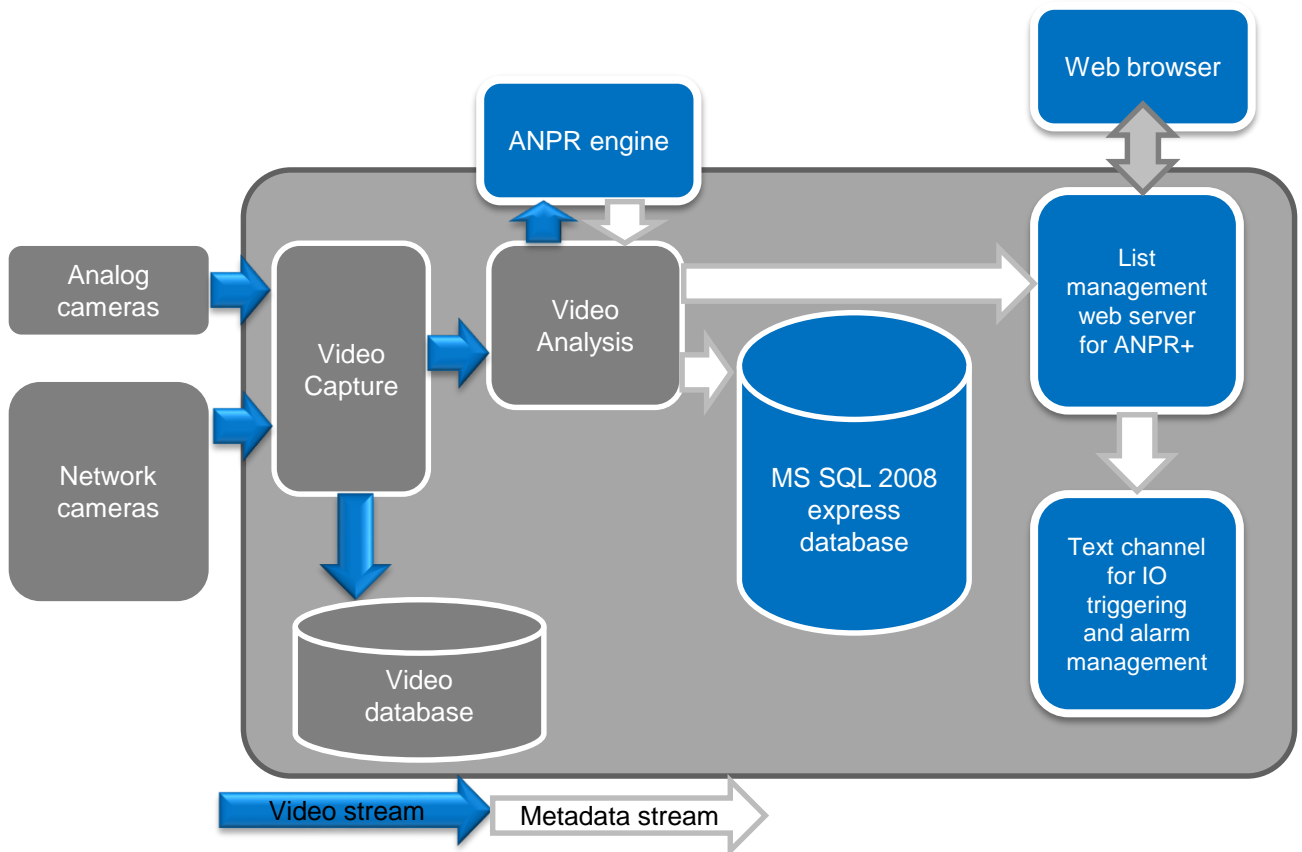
Web browser

ANPR engine

Analog cameras

Network cameras

Video Capture

Video Analysis

List management web server for ANPR+

MS SQL 2008 express database

Text channel for IO triggering and alarm management

Video database

Video stream

Metadata stream